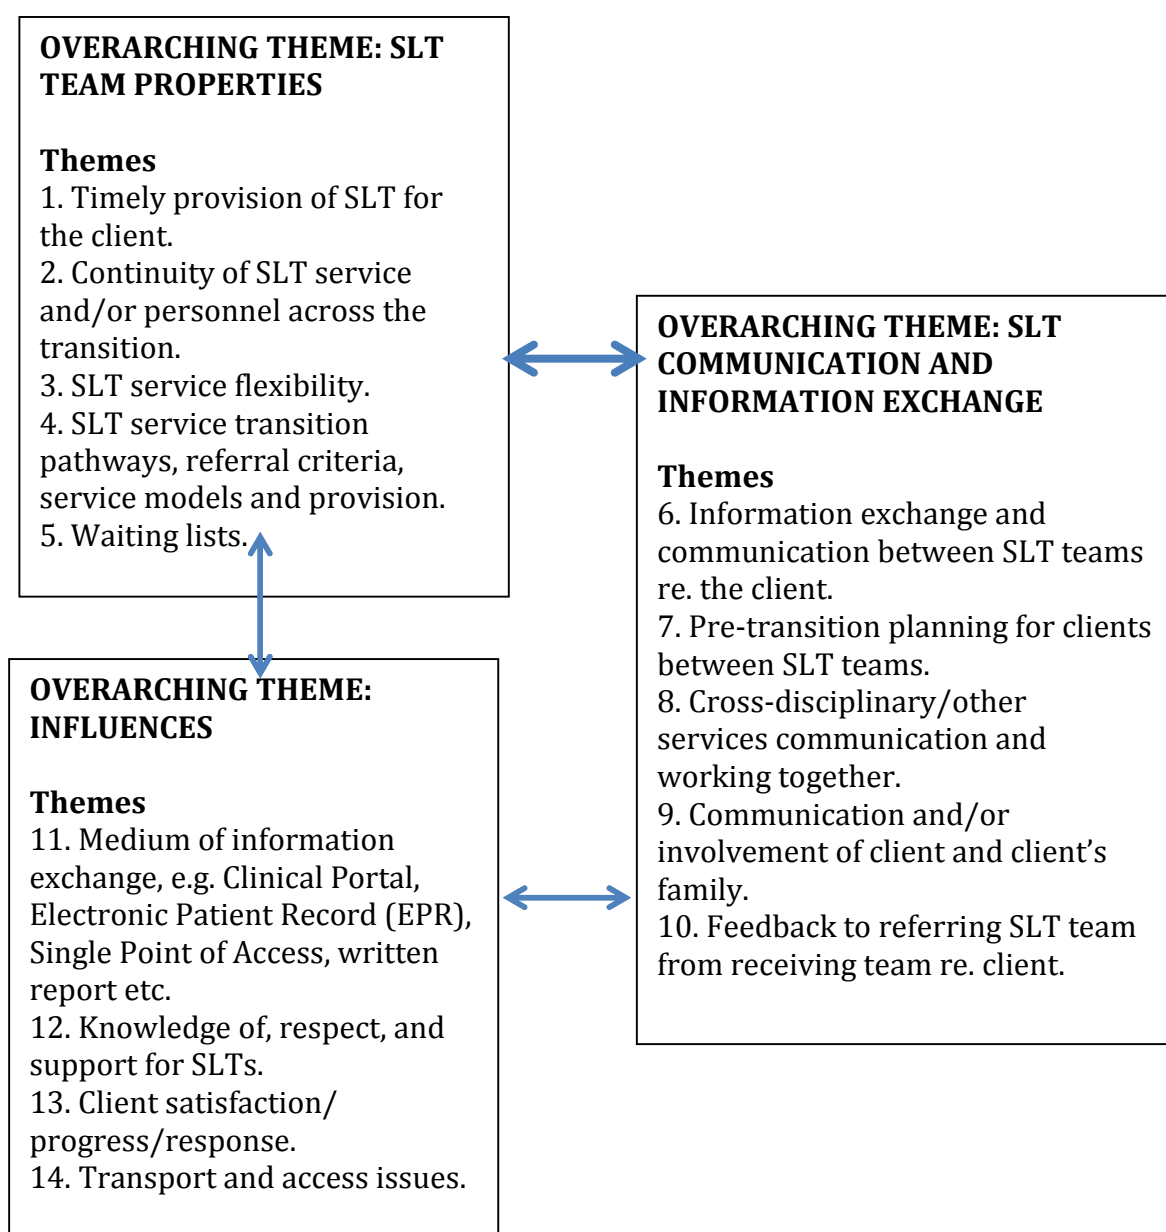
OVERARCHING THEME: SLT TEAM PROPERTIES

Themes
1. Timely provision of SLT for the client.
2. Continuity of SLT service and/or personnel across the transition.
3. SLT service flexibility.
4. SLT service transition pathways, referral criteria, service models and provision.
5. Waiting lists.

OVERARCHING THEME: SLT COMMUNICATION AND INFORMATION EXCHANGE

Themes
6. Information exchange and communication between SLT teams re. the client.
7. Pre-transition planning for clients between SLT teams.
8. Cross-disciplinary/other services communication and working together.
9. Communication and/or involvement of client and client's family.
10. Feedback to referring SLT team from receiving team re. client.

OVERARCHING THEME: INFLUENCES

Themes
11. Medium of information exchange, e.g. Clinical Portal, Electronic Patient Record (EPR), Single Point of Access, written report etc.
12. Knowledge of, respect, and support for SLTs.
13. Client satisfaction/ progress/response.
14. Transport and access issues.